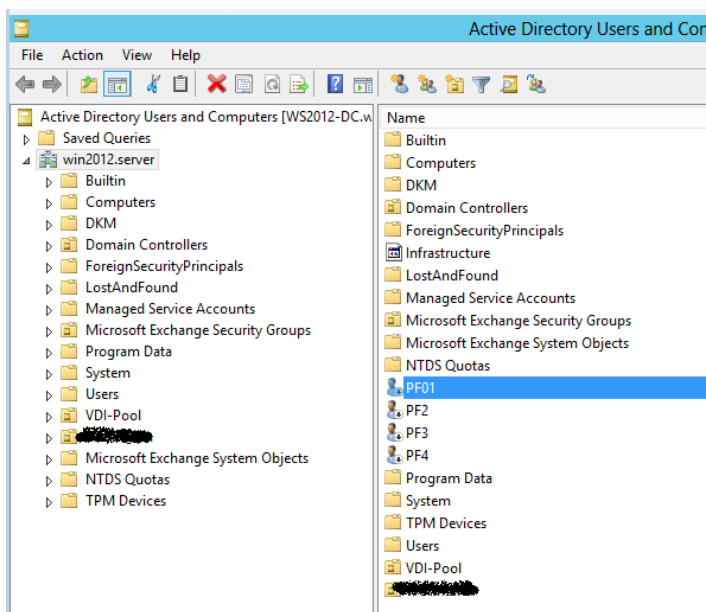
Active Directory Users and Con

File Action View Help

Active Directory Users and Computers [WS2012-DC.w
Saved Queries
win2012.server
Builtin
Computers
DKM
Domain Controllers
ForeignSecurityPrincipals
LostAndFound
Managed Service Accounts
Microsoft Exchange Security Groups
Program Data
System
Users
VDI-Pool
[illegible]
Microsoft Exchange System Objects
NTDS Quotas
TPM Devices

Name
Builtin
Computers
DKM
Domain Controllers
ForeignSecurityPrincipals
Infrastructure
LostAndFound
Managed Service Accounts
Microsoft Exchange Security Groups
Microsoft Exchange System Objects
NTDS Quotas
PF01
PF2
PF3
PF4
Program Data
System
TPM Devices
Users
VDI-Pool
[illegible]